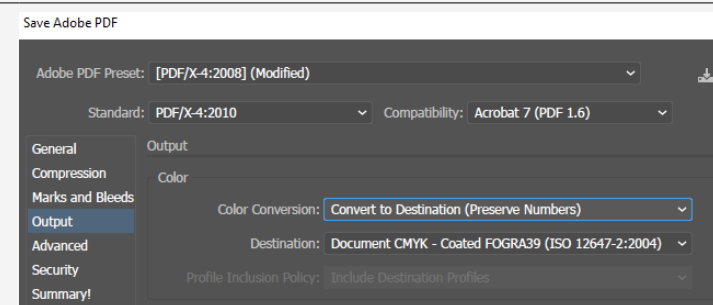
Save Adobe PDF

Adobe PDF Preset: [PDF/X-4:2008] (Modified)

Standard: PDF/X-4:2010

Compatibility: Acrobat 7 (PDF 1.6)

General
Compression
Marks and Bleeds
Output
Advanced
Security
Summary!

Output

Color

Color Conversion: Convert to Destination (Preserve Numbers)

Destination: Document CMYK - Coated FOGRA39 (ISO 12647-2:2004)

Profile Inclusion Policy: Include Destination Profiles